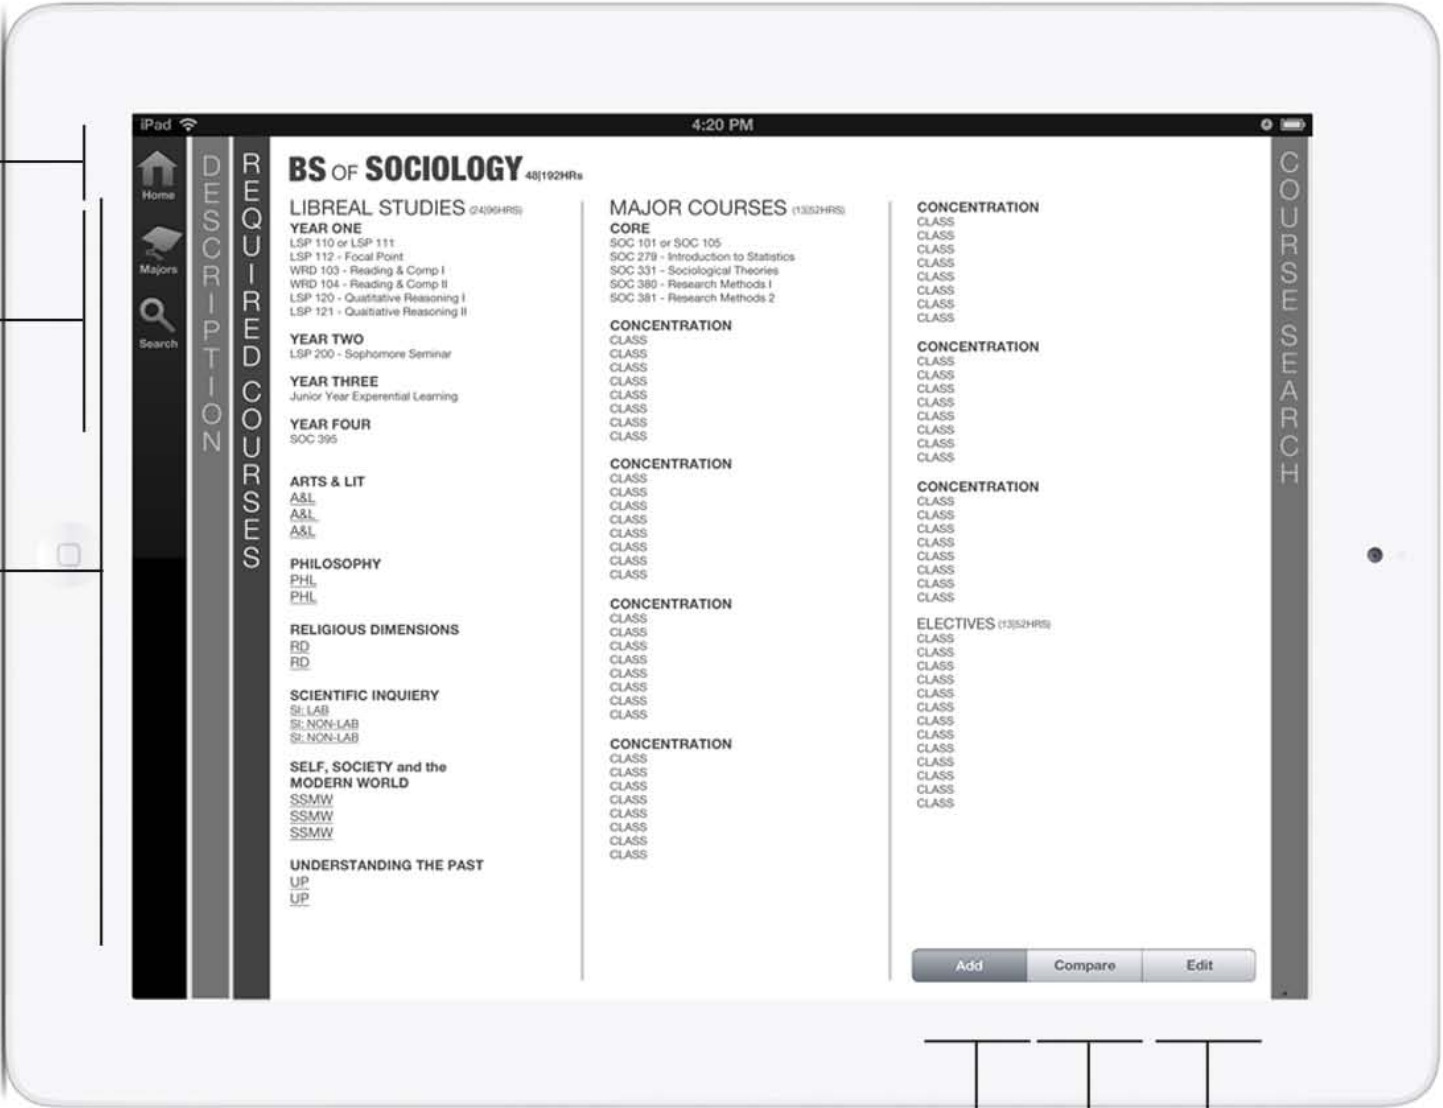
iPad 4:20 PM

Home
Majors
Search

DESCRIPTION

REQUIRED COURSES

BS OF SOCIOLOGY 48|192HRs

LIBREAL STUDIES (24|96HRS)

YEAR ONE
LSP 110 or LSP 111
LSP 112 - Focal Point
WRD 103 - Reading & Comp I
WRD 104 - Reading & Comp II
LSP 120 - Quatitative Reasoning I
LSP 121 - Qualitative Reasoning II

YEAR TWO
LSP 200 - Sophomore Seminar

YEAR THREE
Junior Year Experiential Learning

YEAR FOUR
SOC 395

ARTS & LIT
A&L
A&L
A&L

PHILOSOPHY
PHL
PHL

RELIGIOUS DIMENSIONS
RD
RD

SCIENTIFIC INQUIERY
SI: LAB
SI: NON-LAB
SI: NON-LAB

SELF, SOCIETY and the MODERN WORLD
SSMW
SSMW
SSMW

UNDERSTANDING THE PAST
UP
UP

MAJOR COURSES (13|52HRS)

CORE
SOC 101 or SOC 105
SOC 279 - Introduction to Statistics
SOC 331 - Sociological Theories
SOC 380 - Research Methods I
SOC 381 - Research Methods 2

CONCENTRATION
CLASS
CLASS
CLASS
CLASS
CLASS
CLASS
CLASS
CLASS

CONCENTRATION
CLASS
CLASS
CLASS
CLASS
CLASS
CLASS
CLASS
CLASS

CONCENTRATION
CLASS
CLASS
CLASS
CLASS
CLASS
CLASS
CLASS
CLASS

CONCENTRATION
CLASS
CLASS
CLASS
CLASS
CLASS
CLASS
CLASS
CLASS

CONCENTRATION
CLASS
CLASS
CLASS
CLASS
CLASS
CLASS
CLASS
CLASS

CONCENTRATION
CLASS
CLASS
CLASS
CLASS
CLASS
CLASS
CLASS
CLASS

CONCENTRATION
CLASS
CLASS
CLASS
CLASS
CLASS
CLASS
CLASS
CLASS

ELECTIVES (13|52HRS)
CLASS
CLASS
CLASS
CLASS
CLASS
CLASS
CLASS
CLASS
CLASS
CLASS
CLASS
CLASS
CLASS

Add Compare Edit

COURSE SEARCH